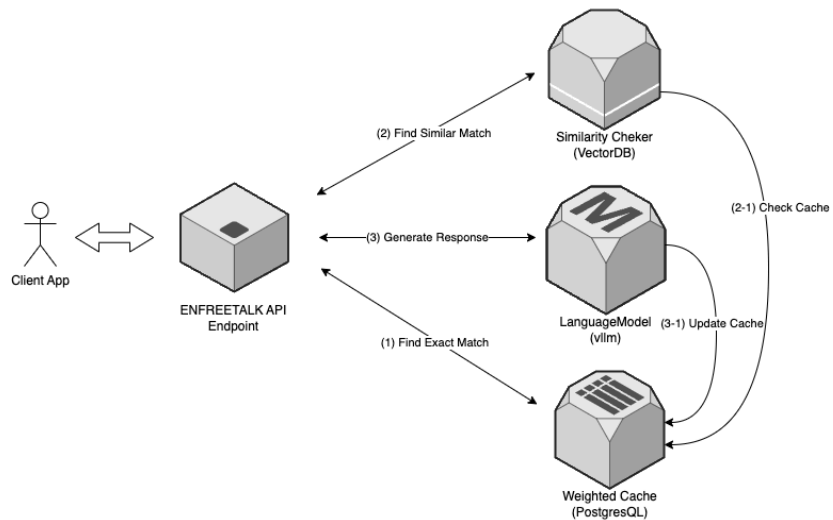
Client App

ENFREETALK API
Endpoint

(2) Find Similar Match

(3) Generate Response

(1) Find Exact Match

Similarity Cheker
(VectorDB)

M

LanguageModel
(vllm)

Weighted Cache
(PostgresQL)

(2-1) Check Cache

(3-1) Update Cache